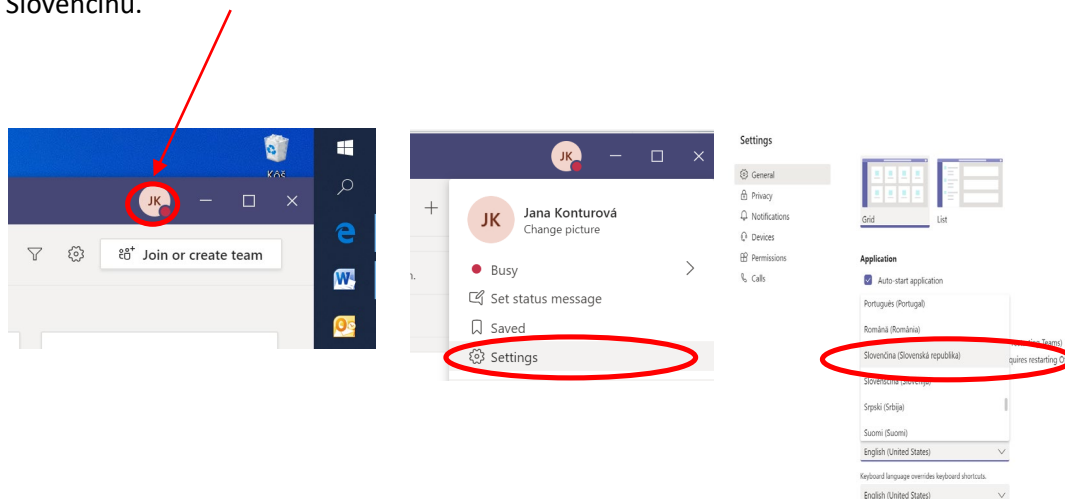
Slovenčinu.

Kôš

JK

Join or create team

JK

JK Jana Konturová
Change picture

Busy

Set status message

Saved

Settings

n.

Settings

General
Privacy
Notifications
Devices
Permissions
Calls

Grid
List

Application

Auto-start application

Português (Portugal)

Română (România)

Slovenčina (Slovenská republika)

Slovenščina (Slovenija)

Srpski (Srbija)

Suomi (Suomi)

English (United States)

Keyboard language overrides keyboard shortcuts.

English (United States)

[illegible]ting Teams)
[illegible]quires restarting O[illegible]